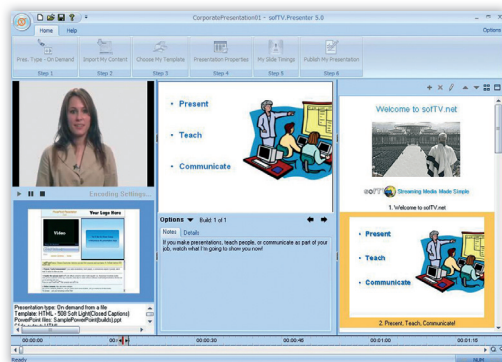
CorporatePresentation01 - sofTV.Presenter 5.0

Home Help

Options

Pres. Type - On Demand
Step 1

Import My Content
Step 2

Choose My Template
Step 3

Presentation Properties
Step 4

My Slide Timings
Step 5

Publish My Presentation
Step 6

Encoding Settings...

Your Logo Here

Video

Presentation type: On demand from a file
Template: HTML - 500 Soft Light(Closed Captions)
PowerPoint files: SamplePowerPoint(bulk6).ppt

• Present

• Teach

• Communicate

Options ▼ Build: 1 of 1

Notes Details

If you make presentations, teach people, or communicate as part of your job, watch what I'm going to show you now!

Welcome to sofTV.net

sofTV Streaming Media Made Simple

1. Welcome to sofTV.net

• Present

• Teach

• Communicate

2. Present, Teach, Communicate!

00:00:00

00:00:30

00:00:45

00:01:00

00:01:15

Ready